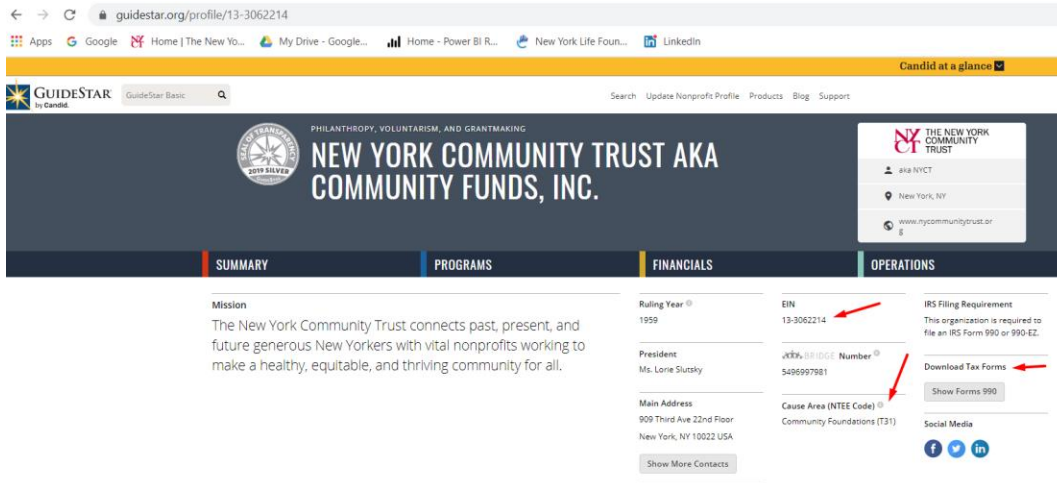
guidestar.org/profile/13-3062214

Apps Google Home | The New Yo... My Drive - Google... Home - Power BI R... New York Life Foun... LinkedIn

Candid at a glance

GUIDESTAR by Candid. GuideStar Basic

Search Update Nonprofit Profile Products Blog Support

SEAL OF TRANSPARENCY 2019 SILVER

PHILANTHROPY, VOLUNTARISM, AND GRANTMAKING

NEW YORK COMMUNITY TRUST AKA COMMUNITY FUNDS, INC.

NY CT THE NEW YORK COMMUNITY TRUST

aka NYCT

New York, NY

www.nycommunitytrust.org

SUMMARY PROGRAMS FINANCIALS OPERATIONS

Mission

The New York Community Trust connects past, present, and future generous New Yorkers with vital nonprofits working to make a healthy, equitable, and thriving community for all.

Ruling Year
1959

President
Ms. Lorie Slutsky

Main Address
909 Third Ave 22nd Floor
New York, NY 10022 USA

Show More Contacts

EIN
13-3062214

BRIDGE Number
5496997981

Cause Area (NTEE Code)
Community Foundations (T31)

IRS Filing Requirement
This organization is required to file an IRS Form 990 or 990-EZ.

Download Tax Forms

Show Forms 990

Social Media